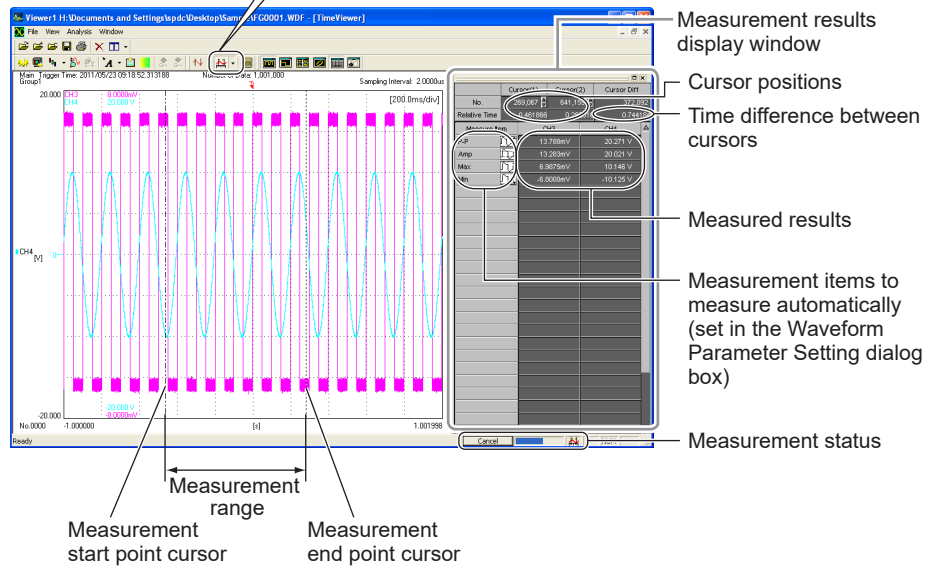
Viewer1 H:\Documents and Settings\spdc\Desktop\Sam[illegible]AFG0001.WDF - [TimeViewer]

File View Analysis Window

Main Trigger Time: 2011/05/23 09:18:52.313188
Group1
Number of Data: 1,001,000
Sampling Interval: 2.0000us

20.000 CH3 8.0000mV
CH4 20.000 V
[200.0ms/div]

CH4
[V]

-20.000
-20.000 V
-8.0000mV

No.0000 -1.000000 [s] 1.001998

Ready

| | Cursor(1) | Cursor(2) | Cursor Diff |
|---|---|---|---|
| No. | 269,067 | 641,158 | 372,092 |
| Relative Time | -0.461865 | 0.2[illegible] | 0.744184 |

| Measure Item | CH3 | CH4 |
|---|---|---|
| P-P | 13.788mV | 20.271 V |
| Amp | 13.263mV | 20.021 V |
| Max | 6.9875mV | 10.146 V |
| Min | -6.8000mV | -10.125 V |

Cancel

Measurement results display window

Cursor positions

Time difference between cursors

Measured results

Measurement items to measure automatically (set in the Waveform Parameter Setting dialog box)

Measurement status

Measurement range

Measurement start point cursor

Measurement end point cursor